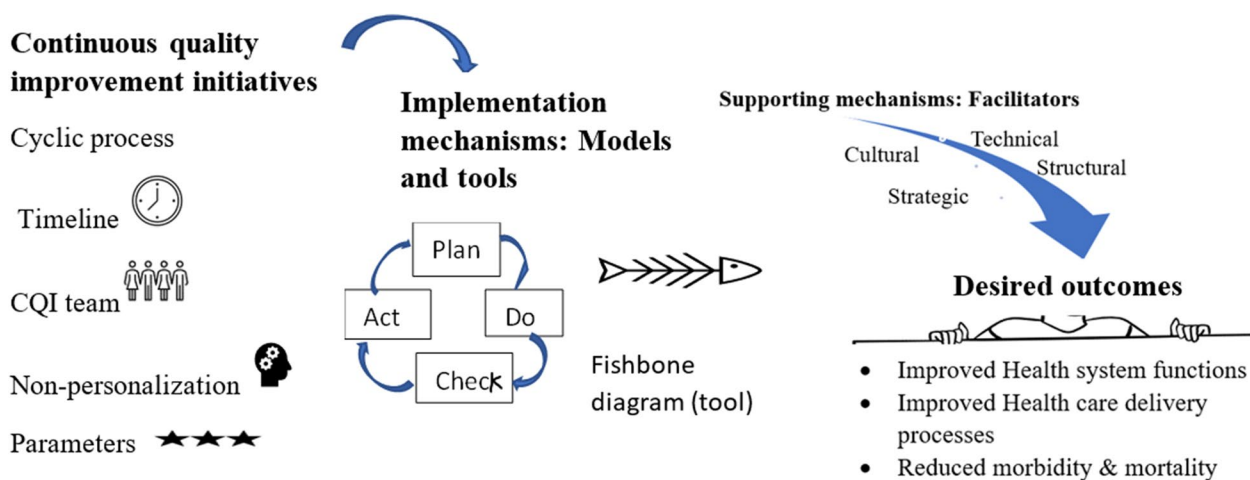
Continuous quality improvement initiatives

Cyclic process

Timeline

CQI team

Non-personalization

Parameters

Implementation mechanisms: Models and tools

Plan

Do

Check

Act

Fishbone diagram (tool)

Supporting mechanisms: Facilitators

Technical

Cultural

Structural

Strategic

Desired outcomes

• Improved Health system functions
• Improved Health care delivery processes
• Reduced morbidity & mortality